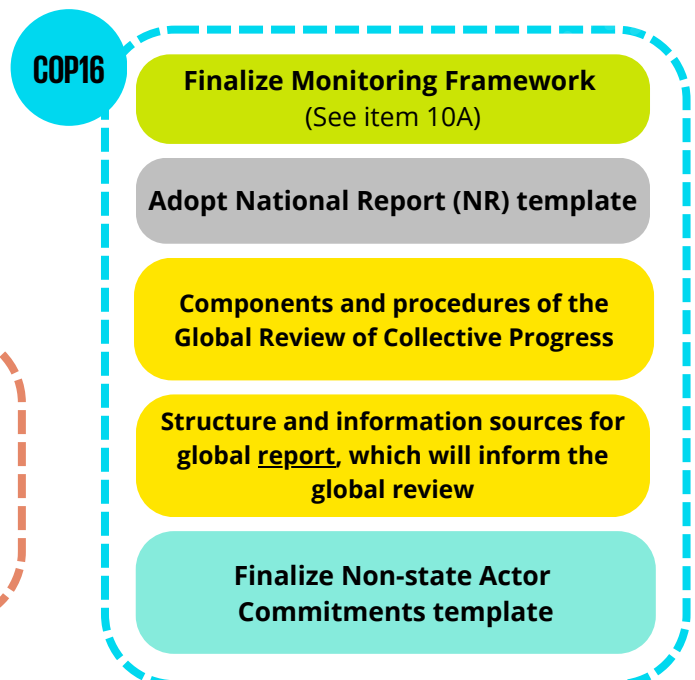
COP16

Finalize Monitoring Framework
(See item 10A)

Adopt National Report (NR) template

Components and procedures of the Global Review of Collective Progress

Structure and information sources for global report, which will inform the global review

Finalize Non-state Actor Commitments template